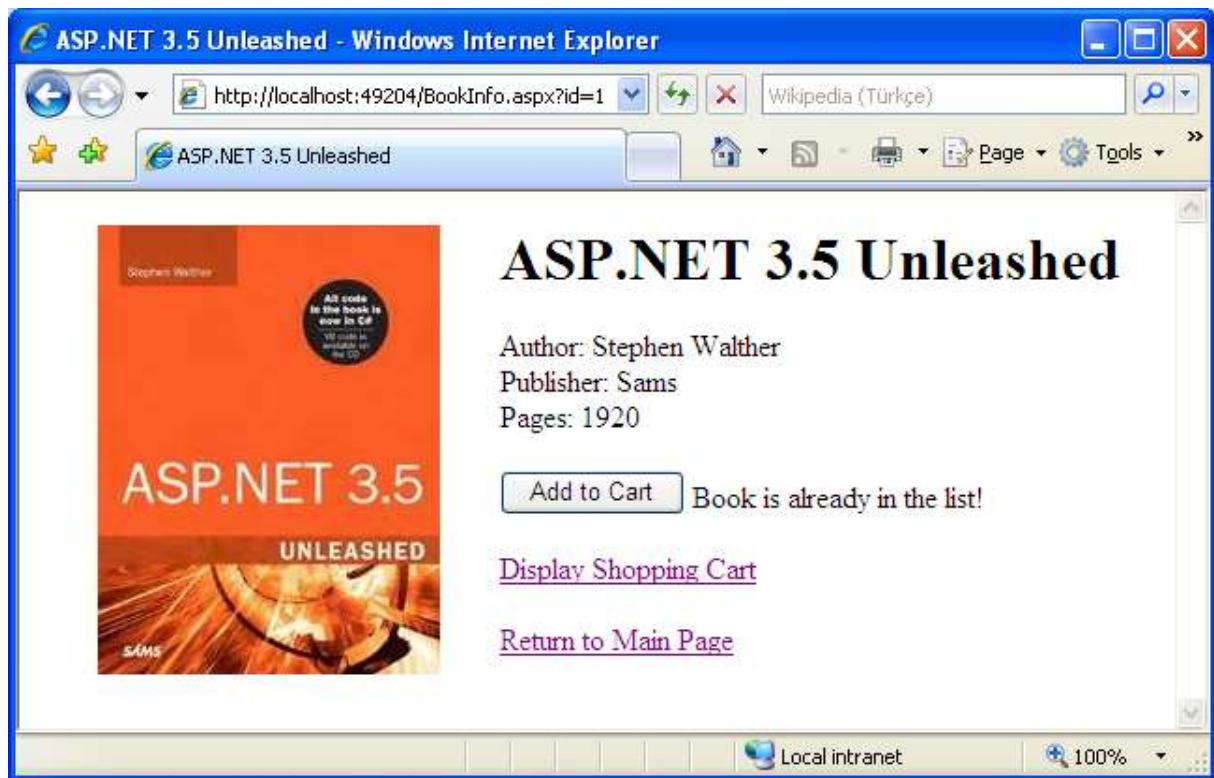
ASP.NET 3.5 Unleashed - Windows Internet Explorer

http://localhost:49204/BookInfo.aspx?id=1

Wikipedia (Türkçe)

ASP.NET 3.5 Unleashed

Page Tools

Stephen Walther

All code in the book is now in C# VB code is available on the CD

ASP.NET 3.5

UNLEASHED

SAMS

ASP.NET 3.5 Unleashed

Author: Stephen Walther
Publisher: Sams
Pages: 1920

Add to Cart Book is already in the list!

Display Shopping Cart

Return to Main Page

Local intranet

100%